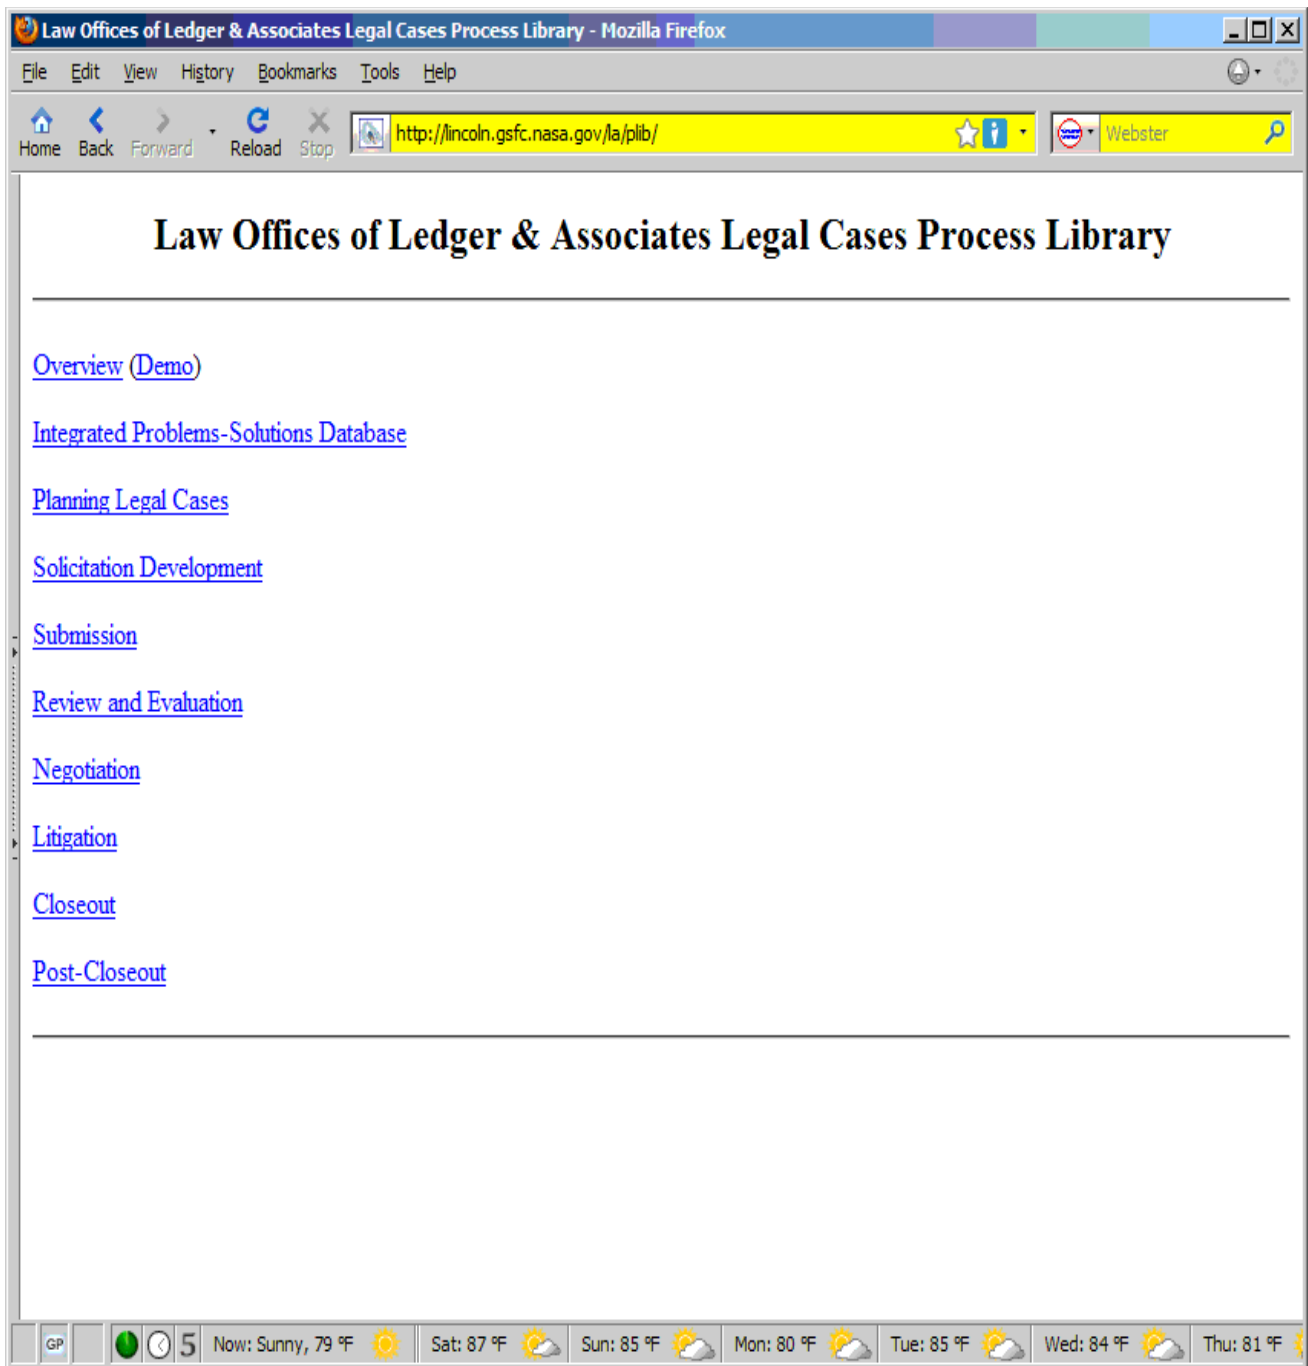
Law Offices of Ledger & Associates Legal Cases Process Library - Mozilla Firefox

File Edit View History Bookmarks Tools Help

Home Back Forward Reload Stop http://lincoln.gsfc.nasa.gov/la/plib/ Webster

Law Offices of Ledger & Associates Legal Cases Process Library

Overview (Demo)

Integrated Problems-Solutions Database

Planning Legal Cases

Solicitation Development

Submission

Review and Evaluation

Negotiation

Litigation

Closeout

Post-Closeout

GP 5 Now: Sunny, 79 °F Sat: 87 °F Sun: 85 °F Mon: 80 °F Tue: 85 °F Wed: 84 °F Thu: 81 °F